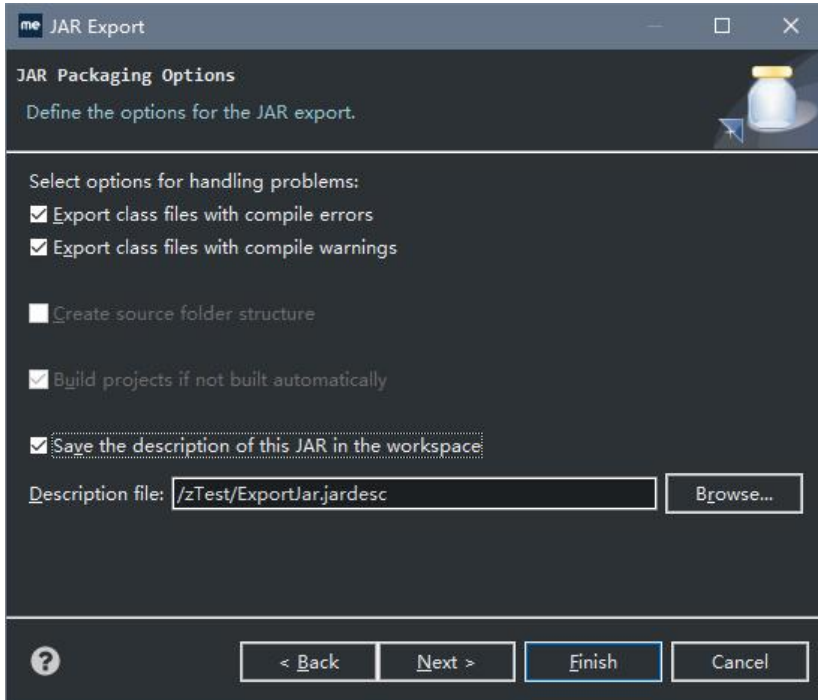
me JAR Export

JAR Packaging Options

Define the options for the JAR export.

Select options for handling problems:

☑ Export class files with compile errors

☑ Export class files with compile warnings

☐ Create source folder structure

☑ Build projects if not built automatically

☑ Save the description of this JAR in the workspace

Description file: /zTest/ExportJar.jardesc

Browse...

?

< Back

Next >

Finish

Cancel